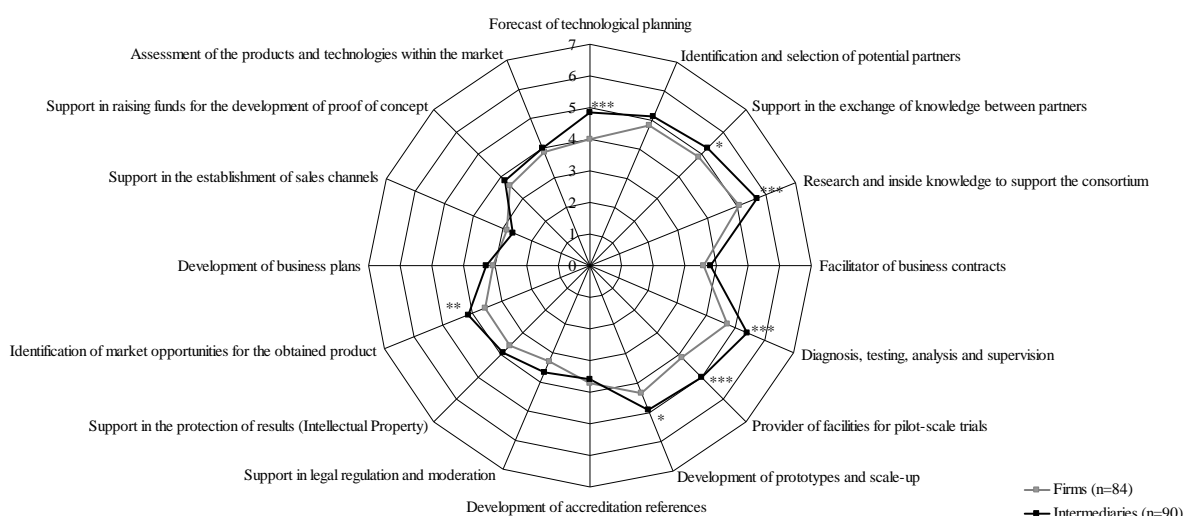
Forecast of technological planning

7

6

5

4

3

2

1

0

Identification and selection of potential partners

Support in the exchange of knowledge between partners

Research and inside knowledge to support the consortium

Facilitator of business contracts

Diagnosis, testing, analysis and supervision

Provider of facilities for pilot-scale trials

Development of prototypes and scale-up

Development of accreditation references

Support in legal regulation and moderation

Support in the protection of results (Intellectual Property)

Identification of market opportunities for the obtained product

Development of business plans

Support in the establishment of sales channels

Support in raising funds for the development of proof of concept

Assessment of the products and technologies within the market

***

*

***

***

***

*

**

Firms (n=84)

Intermediaries (n=90)